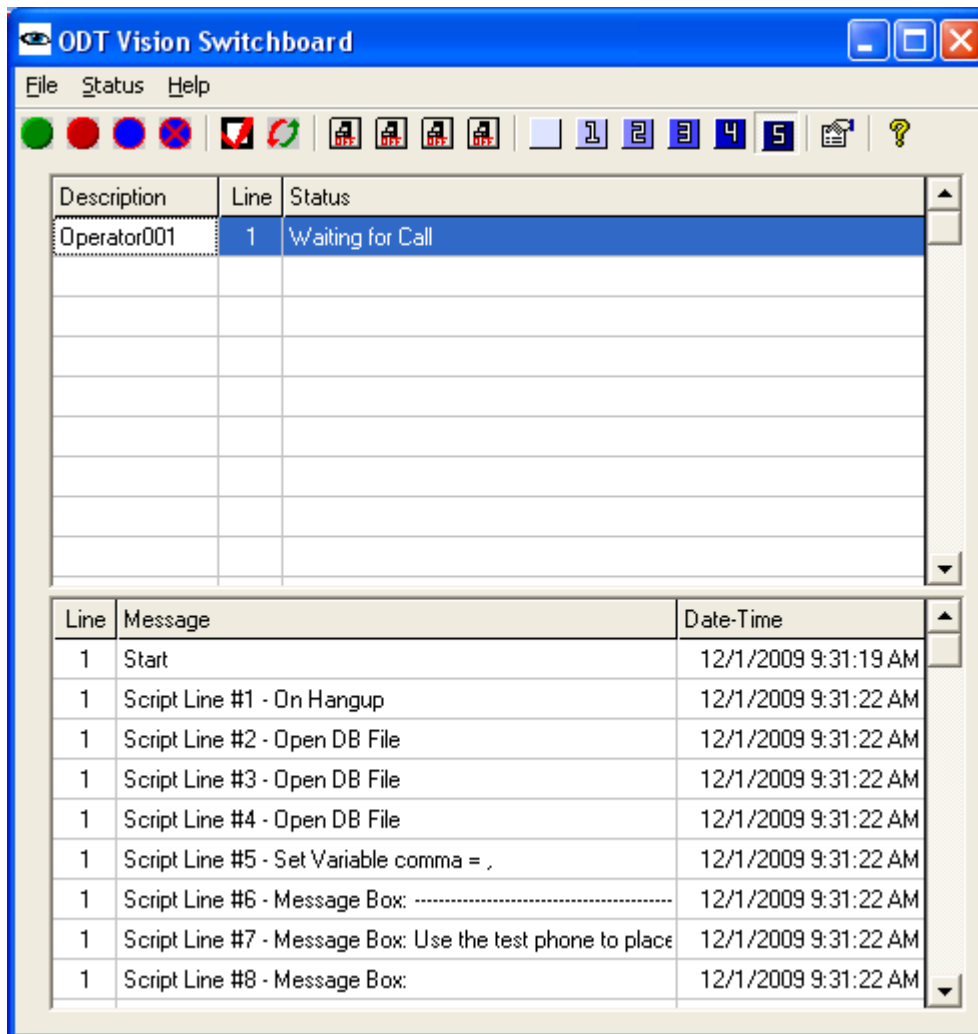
ODT Vision Switchboard

File Status Help

OFF OFF OFF OFF 1 2 3 4 5 ?

| Description | Line | Status |
|---|---|---|
| Operator001 | 1 | Waiting for Call |

| Line | Message | Date-Time |
|---|---|---|
| 1 | Start | 12/1/2009 9:31:19 AM |
| 1 | Script Line #1 - On Hangup | 12/1/2009 9:31:22 AM |
| 1 | Script Line #2 - Open DB File | 12/1/2009 9:31:22 AM |
| 1 | Script Line #3 - Open DB File | 12/1/2009 9:31:22 AM |
| 1 | Script Line #4 - Open DB File | 12/1/2009 9:31:22 AM |
| 1 | Script Line #5 - Set Variable comma = , | 12/1/2009 9:31:22 AM |
| 1 | Script Line #6 - Message Box: ------------------------------------------ | 12/1/2009 9:31:22 AM |
| 1 | Script Line #7 - Message Box: Use the test phone to place | 12/1/2009 9:31:22 AM |
| 1 | Script Line #8 - Message Box: | 12/1/2009 9:31:22 AM |